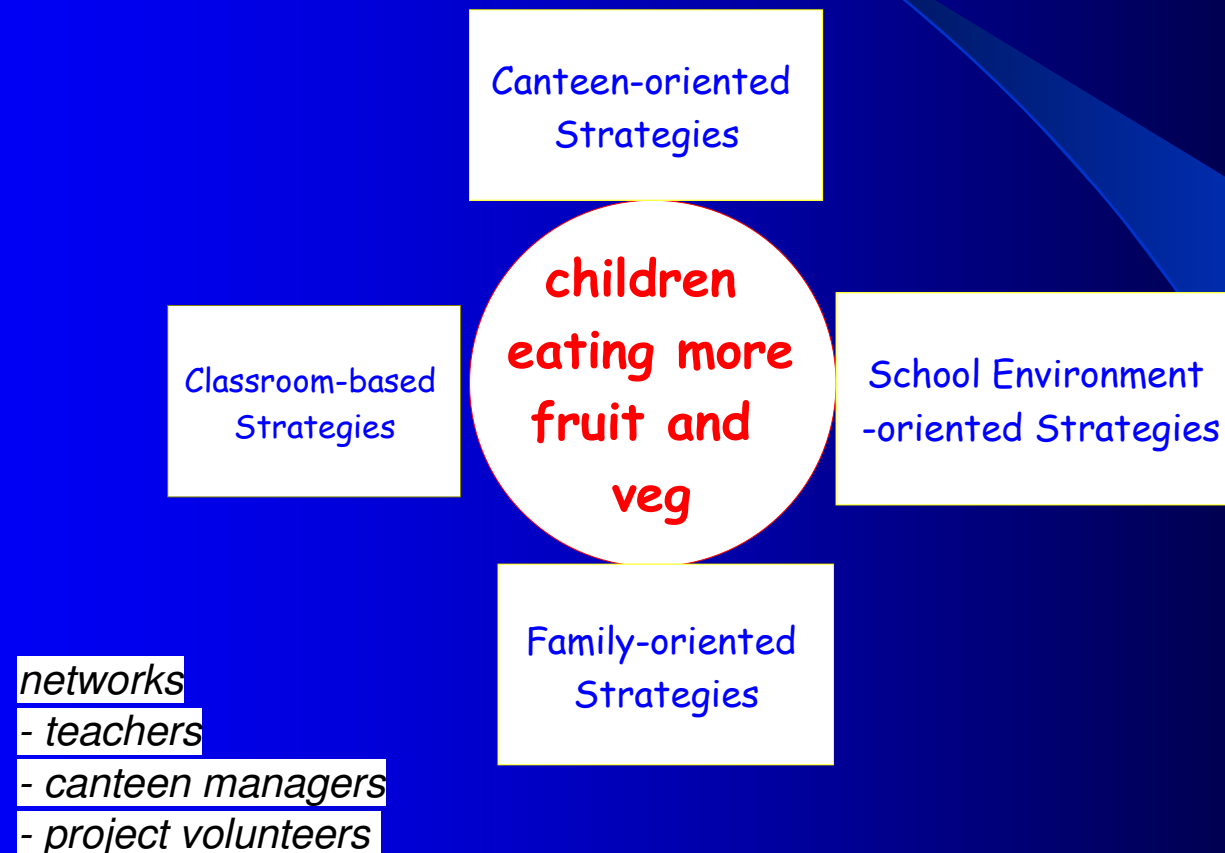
Canteen-oriented Strategies

Classroom-based Strategies

children eating more fruit and veg

School Environment -oriented Strategies

Family-oriented Strategies

networks
- teachers
- canteen managers
- project volunteers